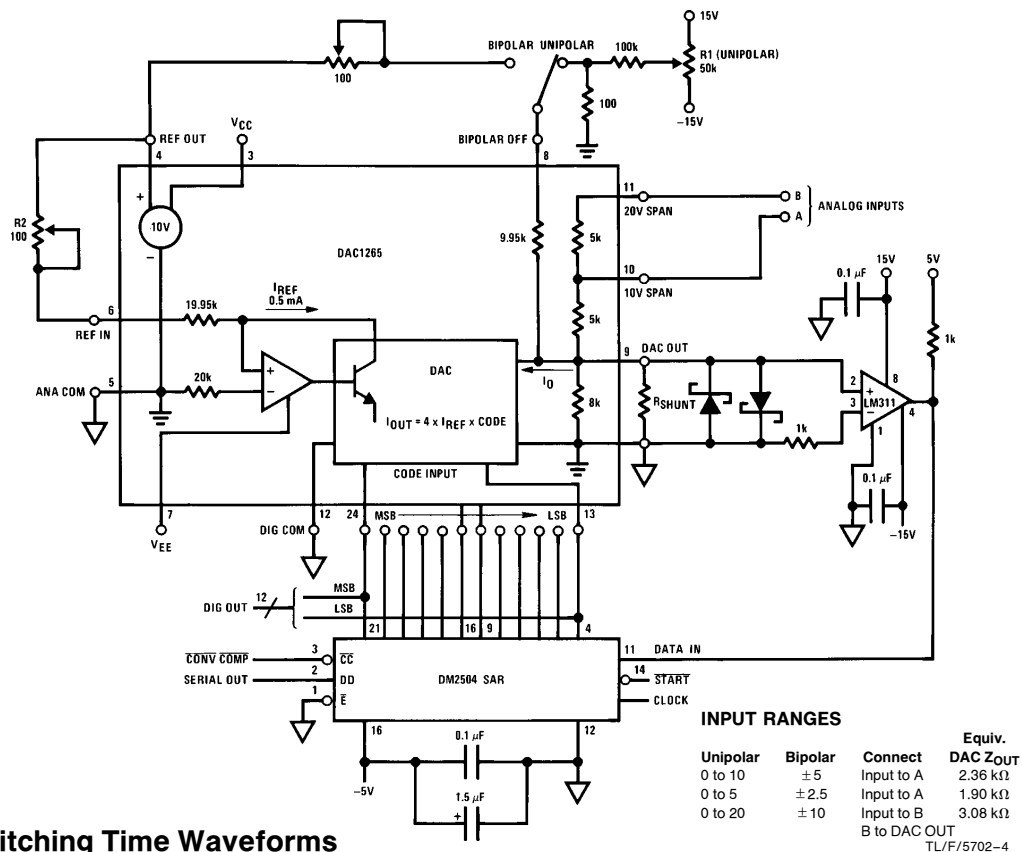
15V
BIPOLAR UNIPOLAR
100k
R1 (UNIPOLAR) 50k
100
100
−15V
REF OUT
$V_{CC}$
BIPOLAR OFF
4
3
8
11
20V SPAN
B
A
ANALOG INPUTS
R2 100
10V
DAC1265
9.95k
5k
10
10V SPAN
15V
5V
0.1 μF
$I_{REF}$ 0.5 mA
6
REF IN
19.95k
5k
1k
DAC OUT
9
ANA COM
5
20k
DAC
$I_O$
$R_{SHUNT}$
2
8
3
LM311
4
8k
$I_{OUT} = 4 \times I_{REF} \times CODE$
1k
1
CODE INPUT
0.1 μF
7
12
24
MSB
LSB
13
$V_{EE}$
DIG COM
−15V
DIG OUT
12
MSB
LSB
21
16
9
4
3
$\overline{CONV\ COMP}$
$\overline{CC}$
11
DATA IN
2
SERIAL OUT
DD
DM2504 SAR
14
$\overline{START}$
1
$\overline{E}$
CLOCK
16
0.1 μF
12
−5V
1.5 μF

INPUT RANGES

| Unipolar | Bipolar | Connect | Equiv. DAC $Z_{OUT}$ |
|---|---|---|---|
| 0 to 10 | ±5 | Input to A | 2.36 kΩ |
| 0 to 5 | ±2.5 | Input to A | 1.90 kΩ |
| 0 to 20 | ±10 | Input to B B to DAC OUT | 3.08 kΩ |

TL/F/5702–4

itching Time Waveforms